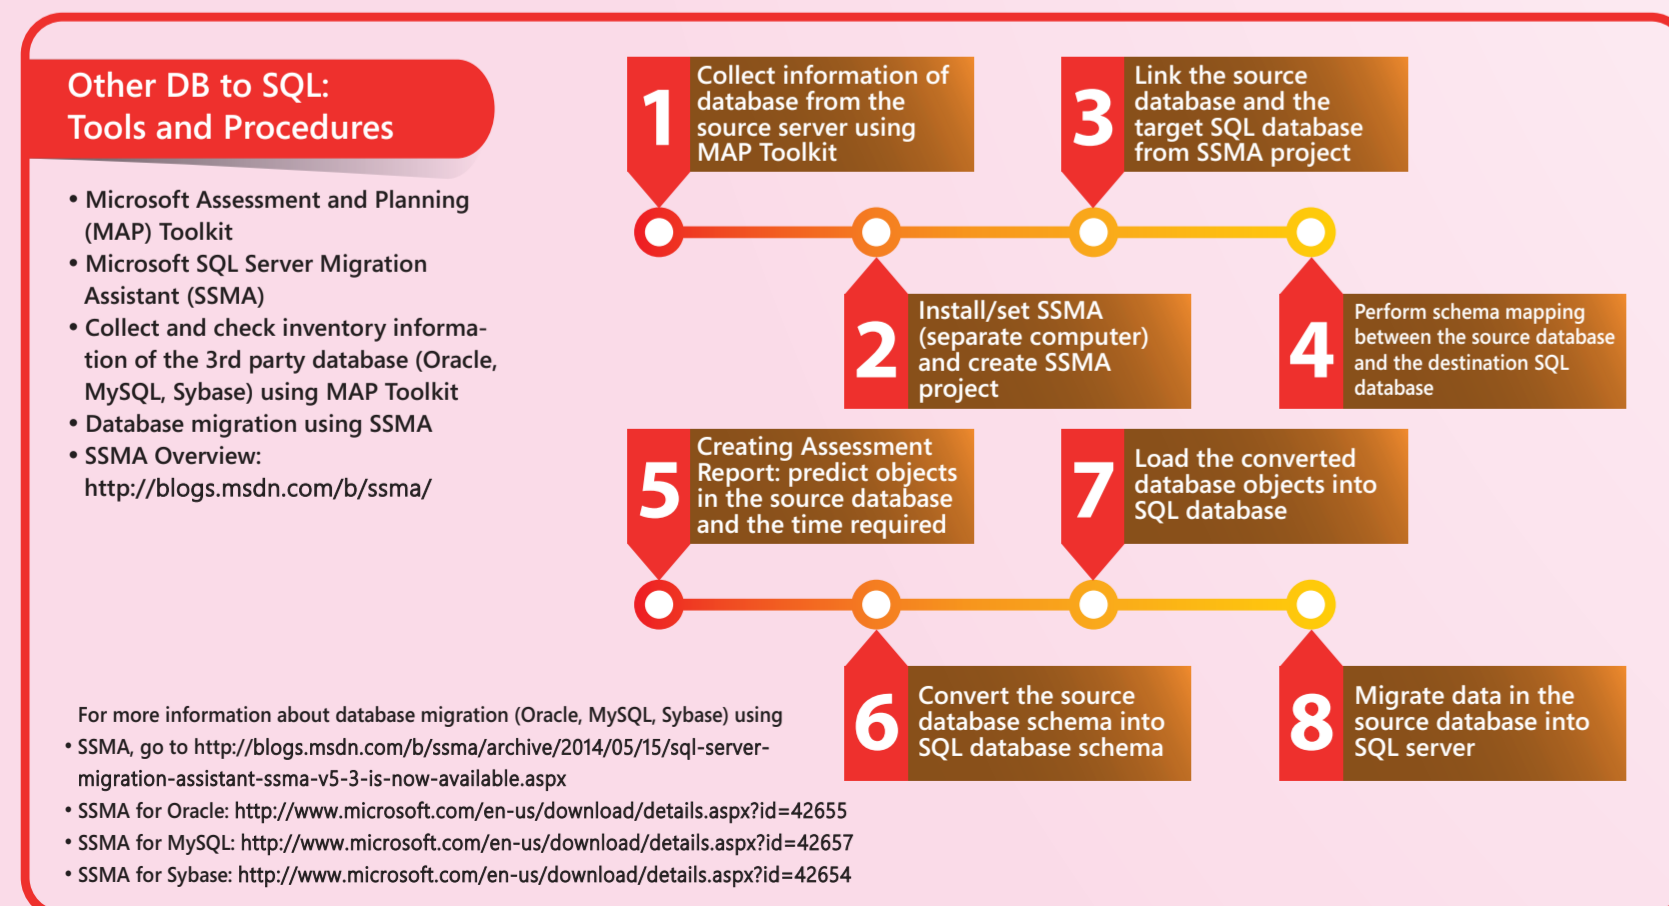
Other DB to SQL:
Tools and Procedures

• Microsoft Assessment and Planning (MAP) Toolkit
• Microsoft SQL Server Migration Assistant (SSMA)
• Collect and check inventory information of the 3rd party database (Oracle, MySQL, Sybase) using MAP Toolkit
• Database migration using SSMA
• SSMA Overview: http://blogs.msdn.com/b/ssma/

1 Collect information of database from the source server using MAP Toolkit

2 Install/set SSMA (separate computer) and create SSMA project

3 Link the source database and the target SQL database from SSMA project

4 Perform schema mapping between the source database and the destination SQL database

5 Creating Assessment Report: predict objects in the source database and the time required

6 Convert the source database schema into SQL database schema

7 Load the converted database objects into SQL database

8 Migrate data in the source database into SQL server

For more information about database migration (Oracle, MySQL, Sybase) using
• SSMA, go to http://blogs.msdn.com/b/ssma/archive/2014/05/15/sql-server-migration-assistant-ssma-v5-3-is-now-available.aspx
• SSMA for Oracle: http://www.microsoft.com/en-us/download/details.aspx?id=42655
• SSMA for MySQL: http://www.microsoft.com/en-us/download/details.aspx?id=42657
• SSMA for Sybase: http://www.microsoft.com/en-us/download/details.aspx?id=42654